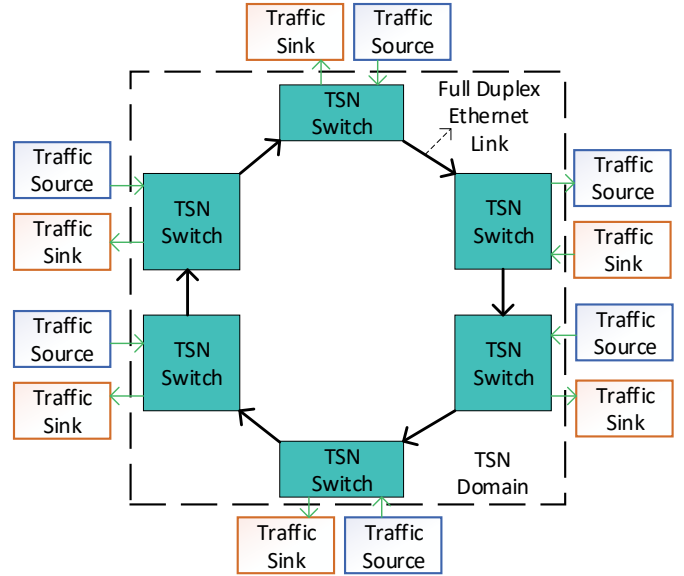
Traffic Sink

Traffic Source

Full Duplex Ethernet Link

TSN Switch

Traffic Source

Traffic Sink

TSN Switch

TSN Switch

Traffic Source

Traffic Sink

Traffic Source

Traffic Sink

TSN Switch

TSN Switch

Traffic Source

Traffic Sink

TSN Switch

TSN Domain

Traffic Sink

Traffic Source